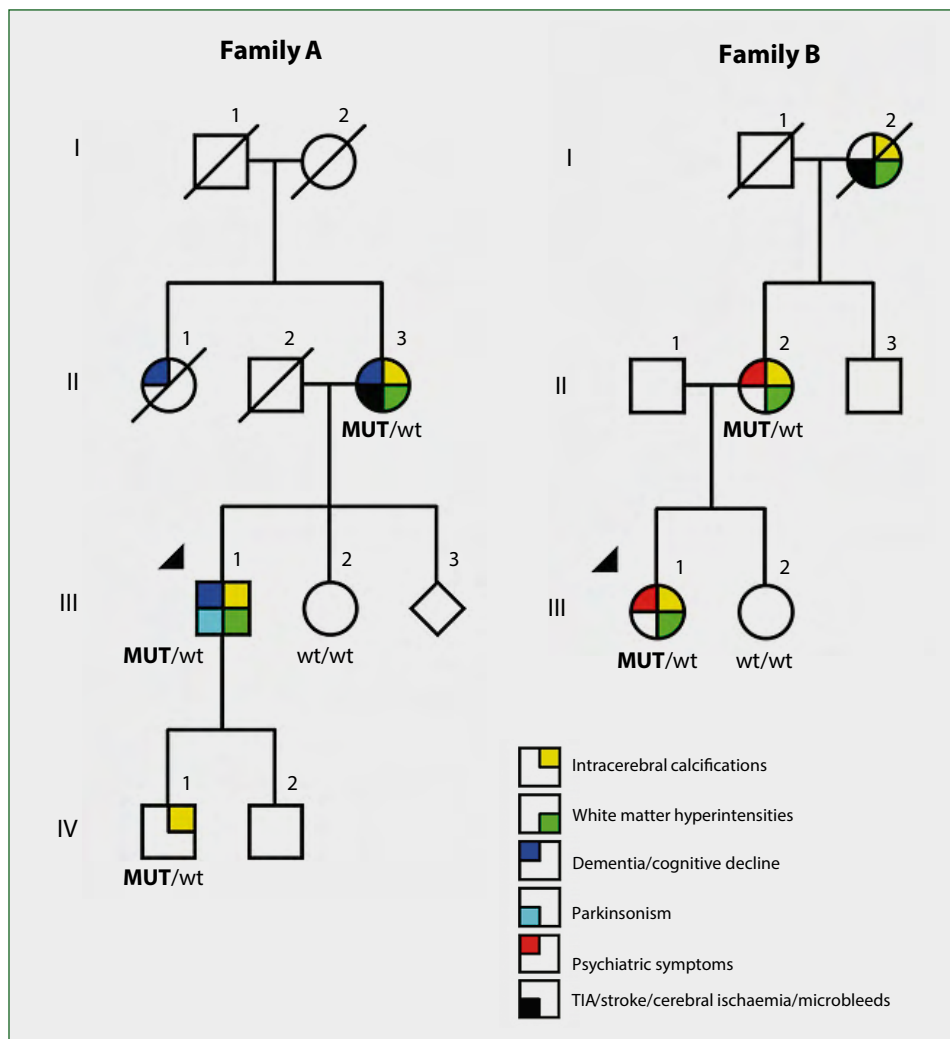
Family A

Family B

I
1 2

II
1 2 3
MUT/wt

III
1 2 3
MUT/wt wt/wt

IV
1 2
MUT/wt

I
1 2

II
1 2 3
MUT/wt

III
1 2
MUT/wt wt/wt

Intracerebral calcifications
White matter hyperintensities
Dementia/cognitive decline
Parkinsonism
Psychiatric symptoms
TIA/stroke/cerebral ischaemia/microbleeds